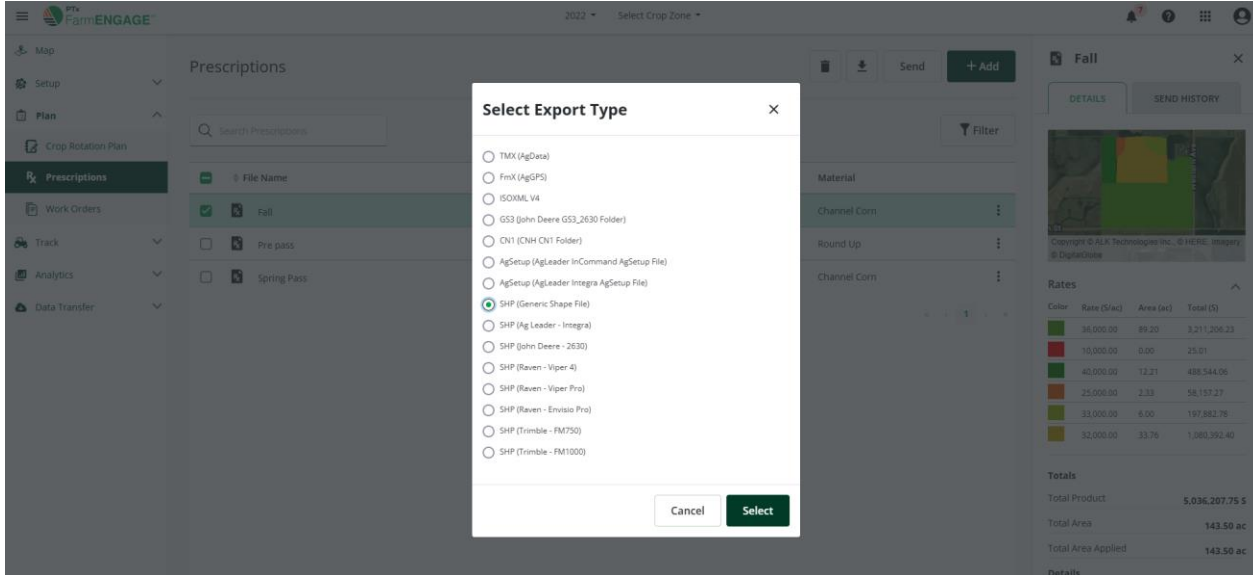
PTx FarmENGAGE

2022 ▾ Select Crop Zone ▾

7

Map
Setup
Plan
Crop Rotation Plan
Prescriptions
Work Orders
Track
Analytics
Data Transfer

Prescriptions

Send
+ Add

Search Prescriptions

Filter

File Name
Material

Fall
Channel Corn

Pre pass
Round Up

Spring Pass
Channel Corn

1

Select Export Type

×

TMX (AgData)
FmX (AgGPS)
ISOXML V4
GS3 (John Deere GS3_2630 Folder)
CN1 (CNH CN1 Folder)
AgSetup (AgLeader InCommand AgSetup File)
AgSetup (AgLeader Integra AgSetup File)
SHP (Generic Shape File)
SHP (Ag Leader - Integra)
SHP (John Deere - 2630)
SHP (Raven - Viper 4)
SHP (Raven - Viper Pro)
SHP (Raven - Envisio Pro)
SHP (Trimble - FM750)
SHP (Trimble - FM1000)

Cancel
Select

Fall
×

DETAILS
SEND HISTORY

Copyright © ALK Technologies Inc., © HERE. Imagery © DigitalGlobe

Rates

| Color | Rate ($/ac) | Area (ac) | Total ($) |
|---|---|---|---|
| | 36,000.00 | 89.20 | 3,211,206.23 |
| | 10,000.00 | 0.00 | 25.01 |
| | 40,000.00 | 12.21 | 488,544.06 |
| | 25,000.00 | 2.33 | 58,157.27 |
| | 33,000.00 | 6.00 | 197,882.78 |
| | 32,000.00 | 33.76 | 1,080,392.40 |

Totals
Total Product 5,036,207.75 $
Total Area 143.50 ac
Total Area Applied 143.50 ac
Details